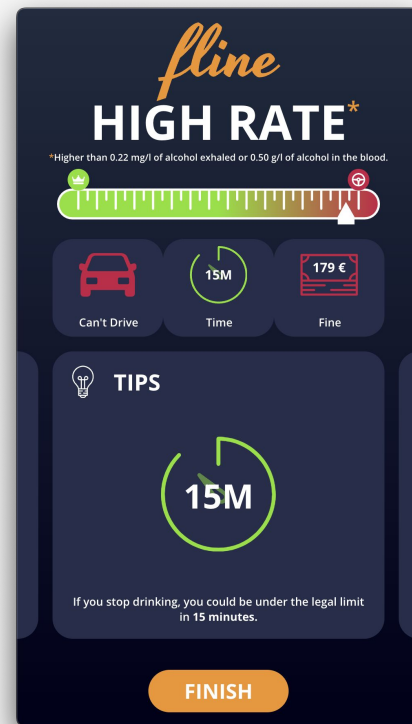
fline

HIGH RATE*

*Higher than 0.22 mg/l of alcohol exhaled or 0.50 g/l of alcohol in the blood.

Can't Drive

15M

Time

179 €

Fine

TIPS

15M

If you stop drinking, you could be under the legal limit in 15 minutes.

FINISH